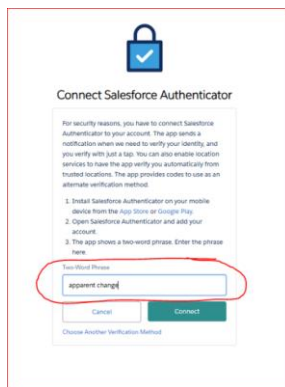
Connect Salesforce Authenticator

For security reasons, you have to connect Salesforce Authenticator to your account. The app sends a notification when we need to verify your identity, and you verify with just a tap. You can also enable location services to have the app verify you automatically from trusted locations. The app provides codes to use as an alternate verification method.

1. Install Salesforce Authenticator on your mobile device from the App Store or Google Play.
2. Open Salesforce Authenticator and add your account.
3. The app shows a two-word phrase. Enter the phrase here.

Two-Word Phrase

apparent change

Cancel

Connect

Choose Another Verification Method